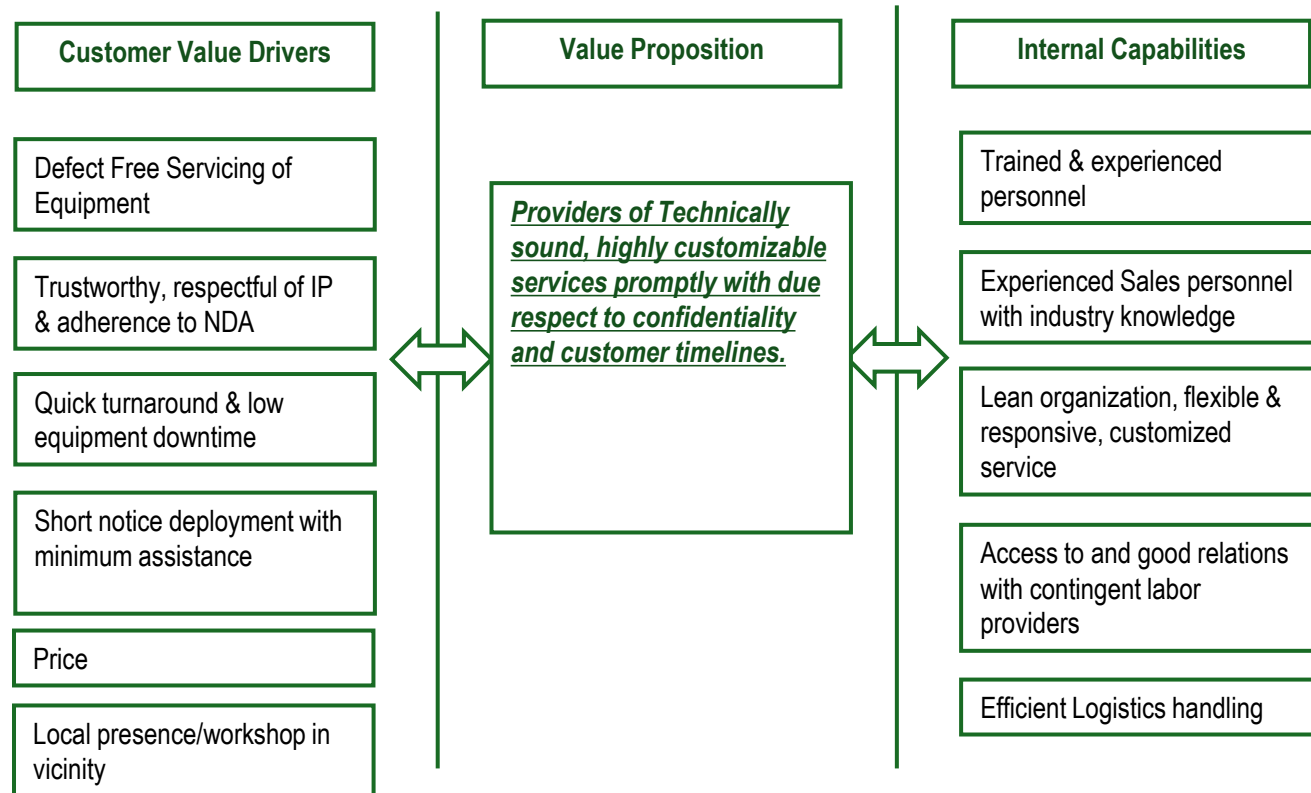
Customer Value Drivers

Defect Free Servicing of Equipment

Trustworthy, respectful of IP & adherence to NDA

Quick turnaround & low equipment downtime

Short notice deployment with minimum assistance

Price

Local presence/workshop in vicinity

Value Proposition

Providers of Technically sound, highly customizable services promptly with due respect to confidentiality and customer timelines.

Internal Capabilities

Trained & experienced personnel

Experienced Sales personnel with industry knowledge

Lean organization, flexible & responsive, customized service

Access to and good relations with contingent labor providers

Efficient Logistics handling